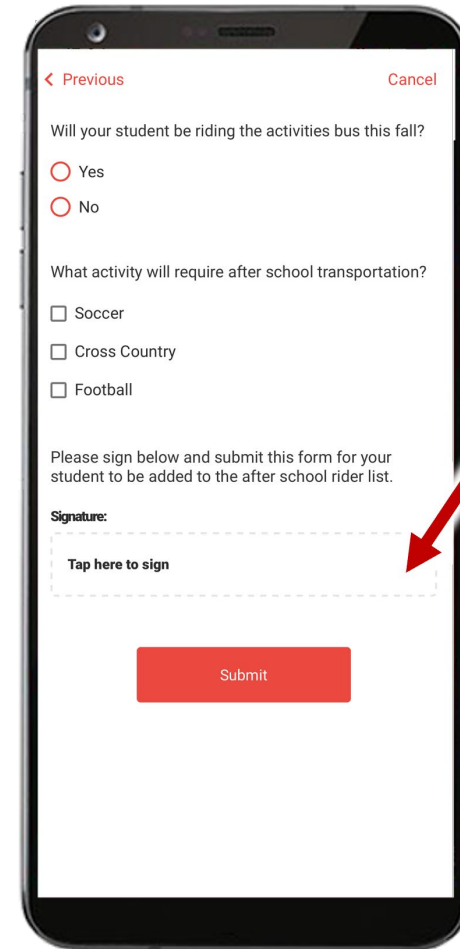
< Previous Cancel

Will your student be riding the activities bus this fall?

Yes

No

What activity will require after school transportation?

Soccer

Cross Country

Football

Please sign below and submit this form for your student to be added to the after school rider list.

Signature:

Tap here to sign

Submit